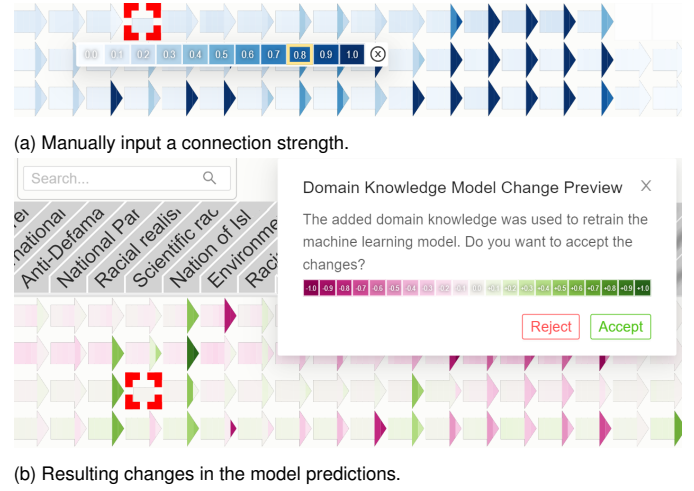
0.0 0.1 0.2 0.3 0.4 0.5 0.6 0.7 0.8 0.9 1.0 ⊗

(a) Manually input a connection strength.

Search...

national Anti-Defama National Par Racial realis Scientific rac Nation of Isl Environme Raci

Domain Knowledge Model Change Preview ×

The added domain knowledge was used to retrain the machine learning model. Do you want to accept the changes?

-1.0 -0.9 -0.8 -0.7 -0.6 -0.5 -0.4 -0.3 -0.2 -0.1 0.0 +0.1 +0.2 +0.3 +0.4 +0.5 +0.6 +0.7 +0.8 +0.9 +1.0

Reject Accept

(b) Resulting changes in the model predictions.